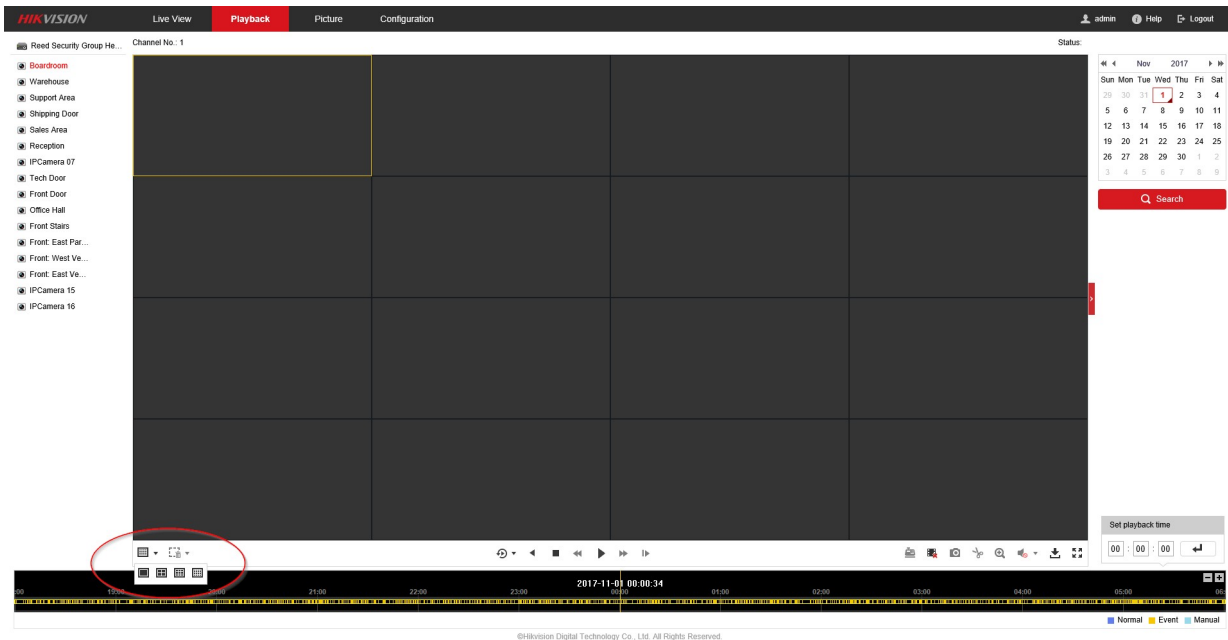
HIKVISION

Live View | Playback | Picture | Configuration

admin | Help | Logout

Reed Security Group He...

Channel No.: 1

Status:

Boardroom
Warehouse
Support Area
Shipping Door
Sales Area
Reception
IPCamera 07
Tech Door
Front Door
Office Hall
Front Stairs
Front: East Par...
Front: West Ve...
Front: East Ve...
IPCamera 15
IPCamera 16

Nov 2017

| Sun | Mon | Tue | Wed | Thu | Fri | Sat |
|---|---|---|---|---|---|---|
| 29 | 30 | 31 | 1 | 2 | 3 | 4 |
| 5 | 6 | 7 | 8 | 9 | 10 | 11 |
| 12 | 13 | 14 | 15 | 16 | 17 | 18 |
| 19 | 20 | 21 | 22 | 23 | 24 | 25 |
| 26 | 27 | 28 | 29 | 30 | 1 | 2 |
| 3 | 4 | 5 | 6 | 7 | 8 | 9 |

Search

Set playback time

00 : 00 : 00

2017-11-01 00:00:34

:00 | 19:00 | 20:00 | 21:00 | 22:00 | 23:00 | 00:00 | 01:00 | 02:00 | 03:00 | 04:00 | 05:00 | 06

Normal | Event | Manual

©Hikvision Digital Technology Co., Ltd. All Rights Reserved.